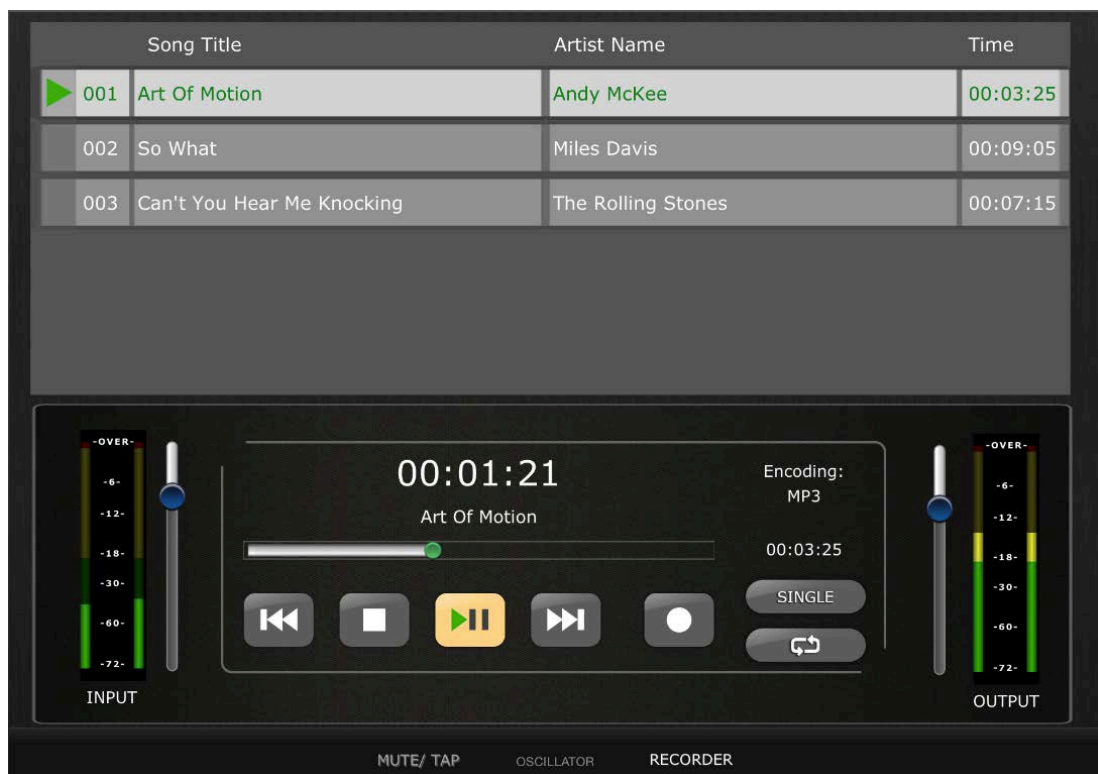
| | Song Title | Artist Name | Time |
|---|---|---|---|
| 001 | Art Of Motion | Andy McKee | 00:03:25 |
| 002 | So What | Miles Davis | 00:09:05 |
| 003 | Can't You Hear Me Knocking | The Rolling Stones | 00:07:15 |

-OVER-
-6-
-12-
-18-
-30-
-60-
-72-
INPUT

00:01:21
Art Of Motion

Encoding:
MP3

00:03:25

SINGLE

-OVER-
-6-
-12-
-18-
-30-
-60-
-72-
OUTPUT

MUTE/ TAP OSCILLATOR RECORDER